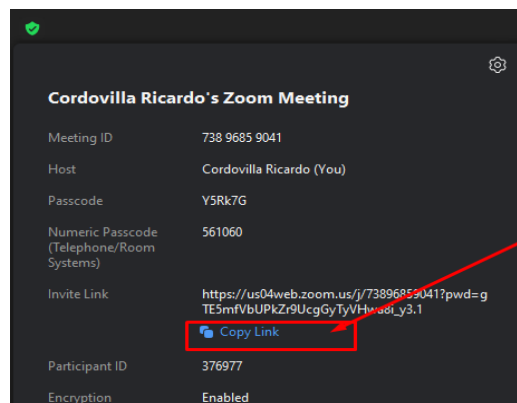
Cordovilla Ricardo's Zoom Meeting

| | |
|---|---|
| Meeting ID | 738 9685 9041 |
| Host | Cordovilla Ricardo (You) |
| Passcode | Y5Rk7G |
| Numeric Passcode (Telephone/Room Systems) | 561060 |
| Invite Link | https://us04web.zoom.us/j/73896859041?pwd=gTE5mfVbUPkZr9UcgGyTyVHwa8i_y3.1 |
| | Copy Link |
| Participant ID | 376977 |
| Encryption | Enabled |